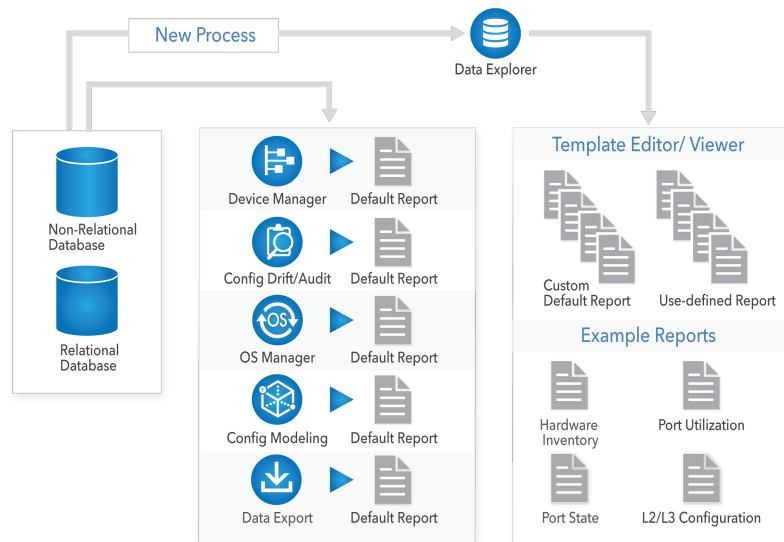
New Process

Data Explorer

Non-Relational Database

Relational Database

Device Manager
Default Report

Config Drift/Audit
Default Report

OS
OS Manager
Default Report

Config Modeling
Default Report

Data Export
Default Report

Template Editor/ Viewer

Custom Default Report

Use-defined Report

Example Reports

Hardware Inventory

Port Utilization

Port State

L2/L3 Configuration